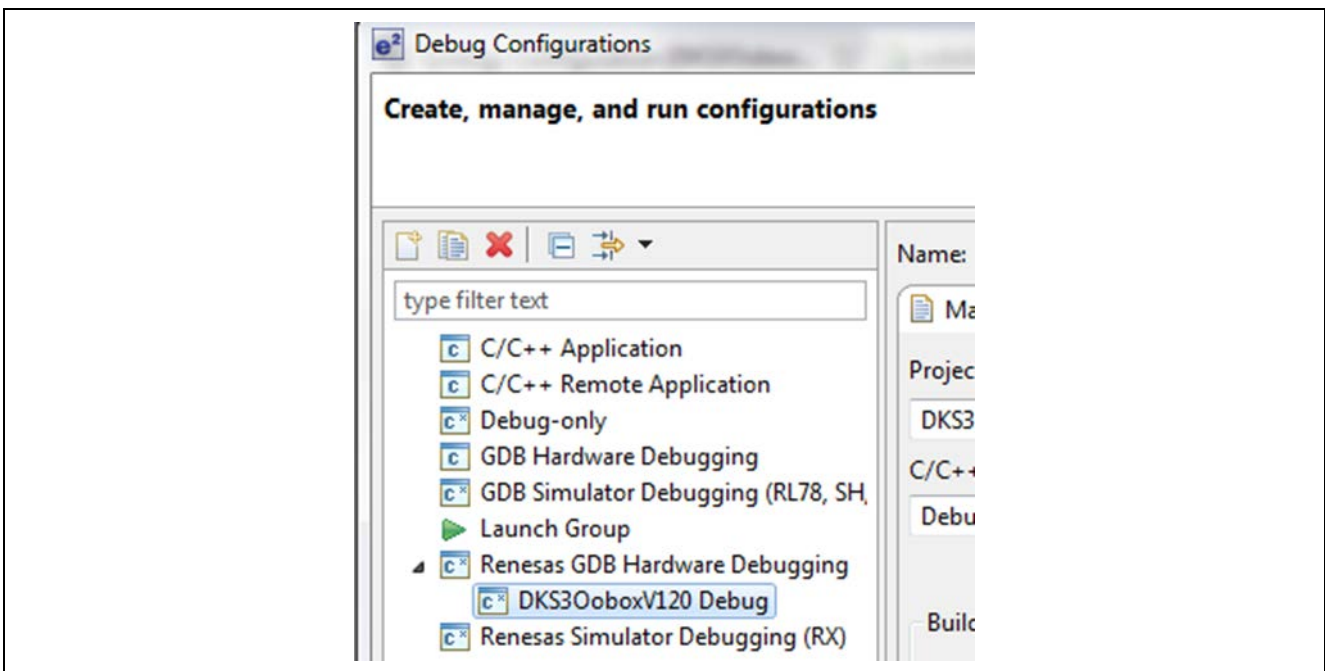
e² Debug Configurations

Create, manage, and run configurations

type filter text

C/C++ Application
C/C++ Remote Application
Debug-only
GDB Hardware Debugging
GDB Simulator Debugging (RL78, SH,
Launch Group
Renesas GDB Hardware Debugging
DKS3OoboxV120 Debug
Renesas Simulator Debugging (RX)

Name:
Ma
Projec
DKS3
C/C++
Debu
Builc